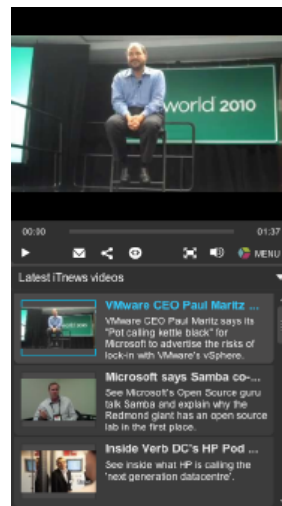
world 2010

00:00

01:37

MENU

Latest iTnews videos

VMware CEO Paul Maritz ...

VMware CEO Paul Maritz says its "Pot calling kettle black" for Microsoft to advertise the risks of lock-in with VMware's vSphere.

Microsoft says Samba co-...

See Microsoft's Open Source guru talk Samba and explain why the Redmond giant has an open source lab in the first place.

Inside Verb DC's HP Pod ...

See inside what HP is calling the 'next generation datacentre'.